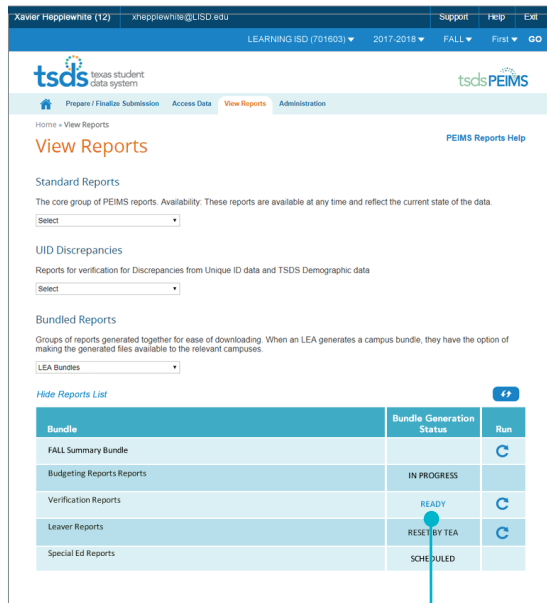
Xavier Hepplewhite (12) xhepplewhite@LISD.edu Support Help Exit

LEARNING ISD (701603) ▾ 2017-2018 ▾ FALL ▾ First ▾ GO

tsds texas student data system

tsdsPEIMS

Prepare / Finalize Submission Access Data View Reports Administration

Home » View Reports

View Reports

PEIMS Reports Help

Standard Reports

The core group of PEIMS reports. Availability: These reports are available at any time and reflect the current state of the data.

Select

UID Discrepancies

Reports for verification for Discrepancies from Unique ID data and TSDS Demographic data

Select

Bundled Reports

Groups of reports generated together for ease of downloading. When an LEA generates a campus bundle, they have the option of making the generated files available to the relevant campuses.

LEA Bundles

Hide Reports List

| Bundle | Bundle Generation Status | Run |
|---|---|---|
| FALL Summary Bundle | | |
| Budgeting Reports Reports | IN PROGRESS | |
| Verification Reports | READY | |
| Leaver Reports | RESET BY TEA | |
| Special Ed Reports | SCHEDULED | |